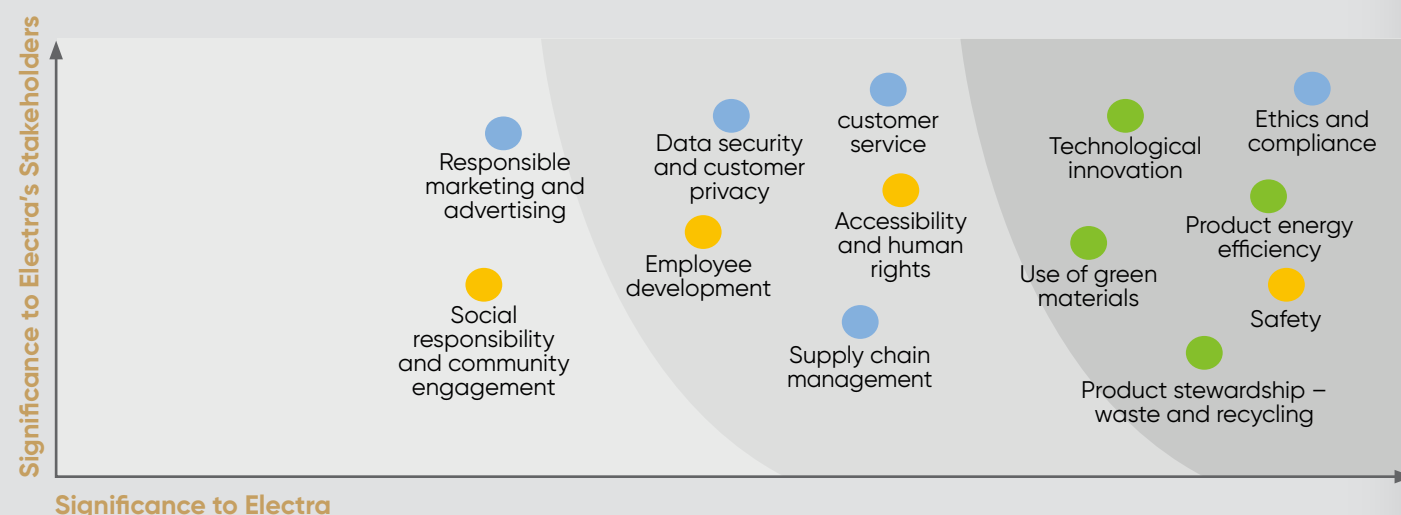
Significance to Electra's Stakeholders

Responsible marketing and advertising

Social responsibility and community engagement

Data security and customer privacy

Employee development

customer service

Accessibility and human rights

Supply chain management

Technological innovation

Use of green materials

Ethics and compliance

Product energy efficiency

Safety

Product stewardship – waste and recycling

Significance to Electra